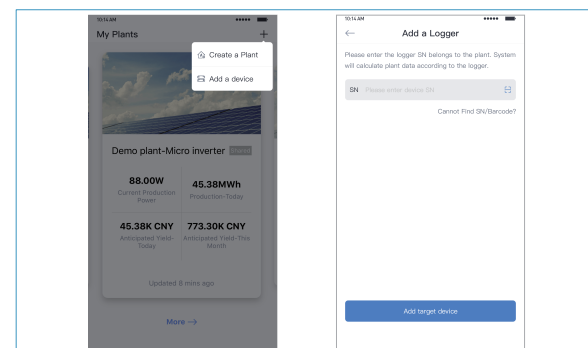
10:14 AM

My Plants

+

Create a Plant

Add a device

Demo plant-Micro inverter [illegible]

88.00W
Current Production Power

45.38MWh
Production-Today

45.38K CNY
Anticipated Yield-Today

773.30K CNY
Anticipated Yield-This Month

Updated 8 mins ago

More →

10:14 AM

←

Add a Logger

Please enter the logger SN belongs to the plant. System will calculate plant data according to the logger.

SN Please enter device SN

Cannot Find SN/Barcode?

Add target device